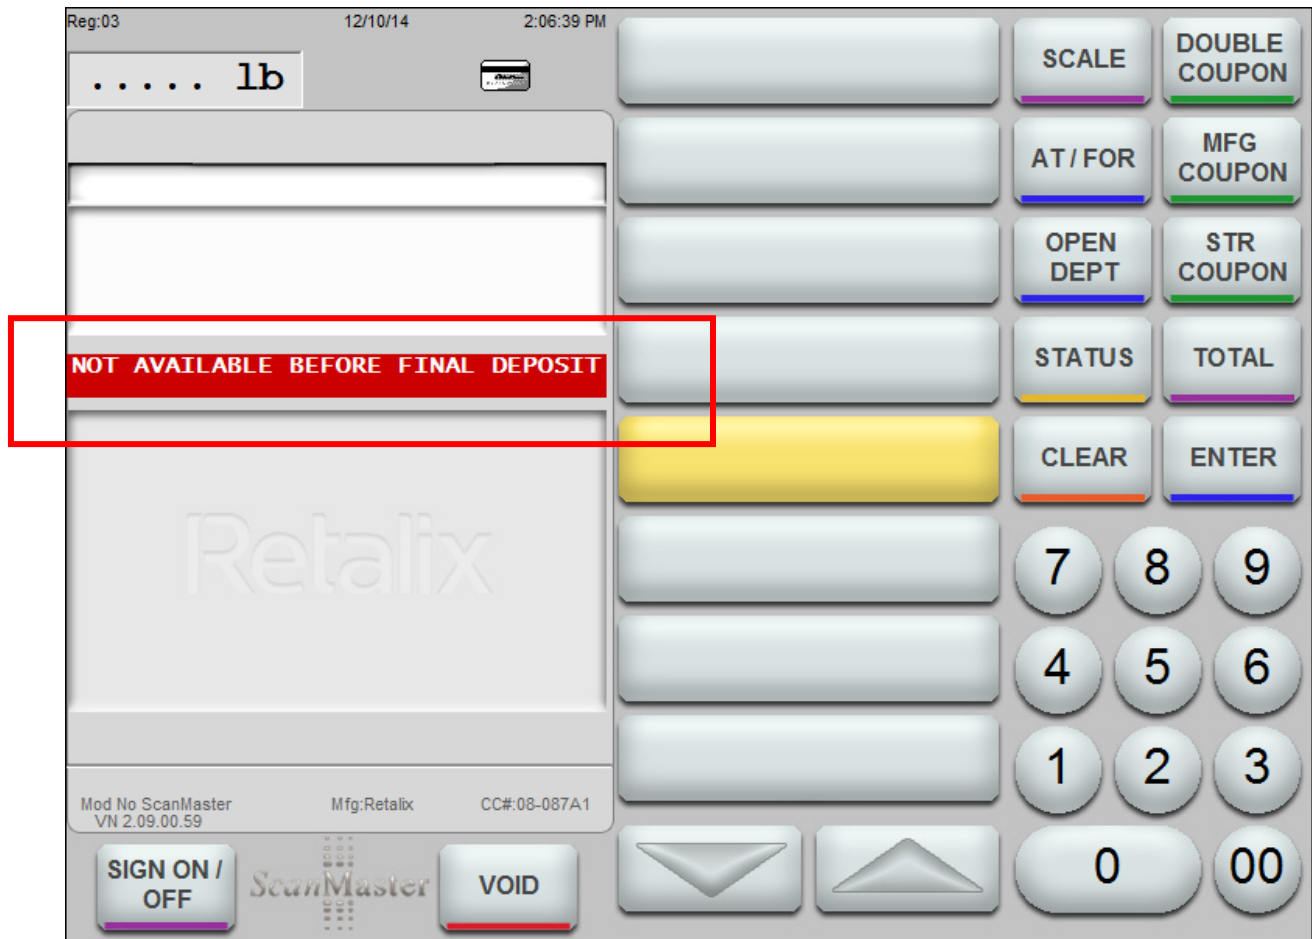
Reg:03 12/10/14 2:06:39 PM

..... lb

NOT AVAILABLE BEFORE FINAL DEPOSIT

Retalix

Mod No ScanMaster
VN 2.09.00.59

Mfg:Retalix

CC#:08-087A1

SIGN ON / OFF

ScanMaster

VOID

SCALE

DOUBLE COUPON

AT / FOR

MFG COUPON

OPEN DEPT

STR COUPON

STATUS

TOTAL

CLEAR

ENTER

7 8 9

4 5 6

1 2 3

0 00